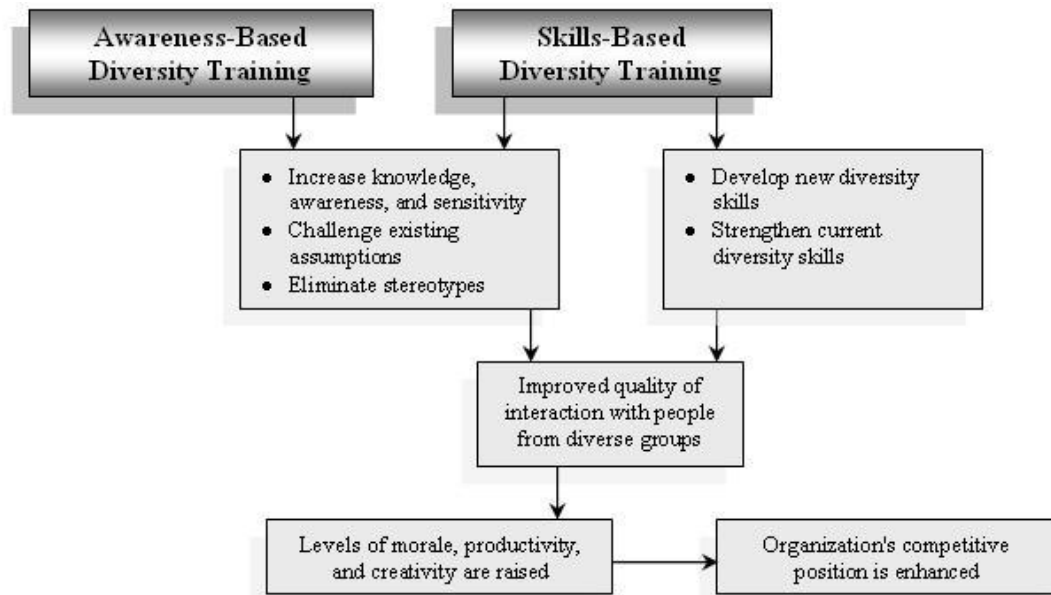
Awareness-Based Diversity Training

Skills-Based Diversity Training

- Increase knowledge, awareness, and sensitivity
- Challenge existing assumptions
- Eliminate stereotypes

- Develop new diversity skills
- Strengthen current diversity skills

Improved quality of interaction with people from diverse groups

Levels of morale, productivity, and creativity are raised

Organization's competitive position is enhanced